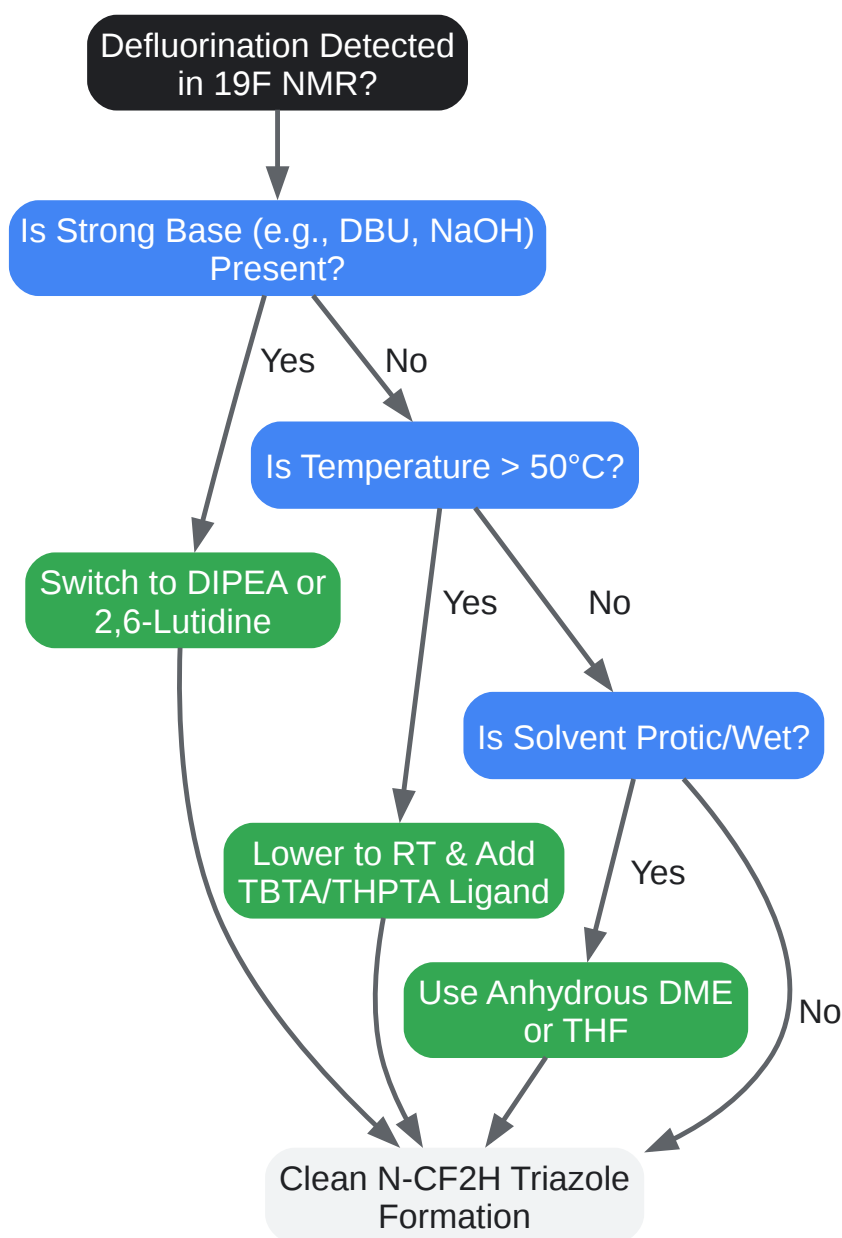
Defluorination Detected in 19F NMR?

Is Strong Base (e.g., DBU, NaOH) Present?

Yes

No

Is Temperature > 50°C?

Switch to DIPEA or 2,6-Lutidine

Yes

No

Is Solvent Protic/Wet?

Lower to RT & Add TBTA/THPTA Ligand

Yes

Use Anhydrous DME or THF

No

Clean N-CF2H Triazole Formation